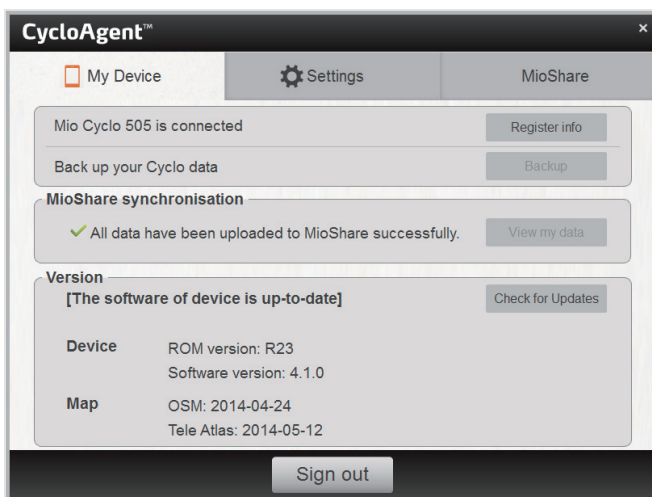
CycloAgent™
×
My Device
Settings
MioShare
Mio Cyclo 505 is connected
Register info
Back up your Cyclo data
Backup
MioShare synchronisation
All data have been uploaded to MioShare successfully.
View my data
Version
[The software of device is up-to-date]
Check for Updates
Device
ROM version: R23
Software version: 4.1.0
Map
OSM: 2014-04-24
Tele Atlas: 2014-05-12
Sign out